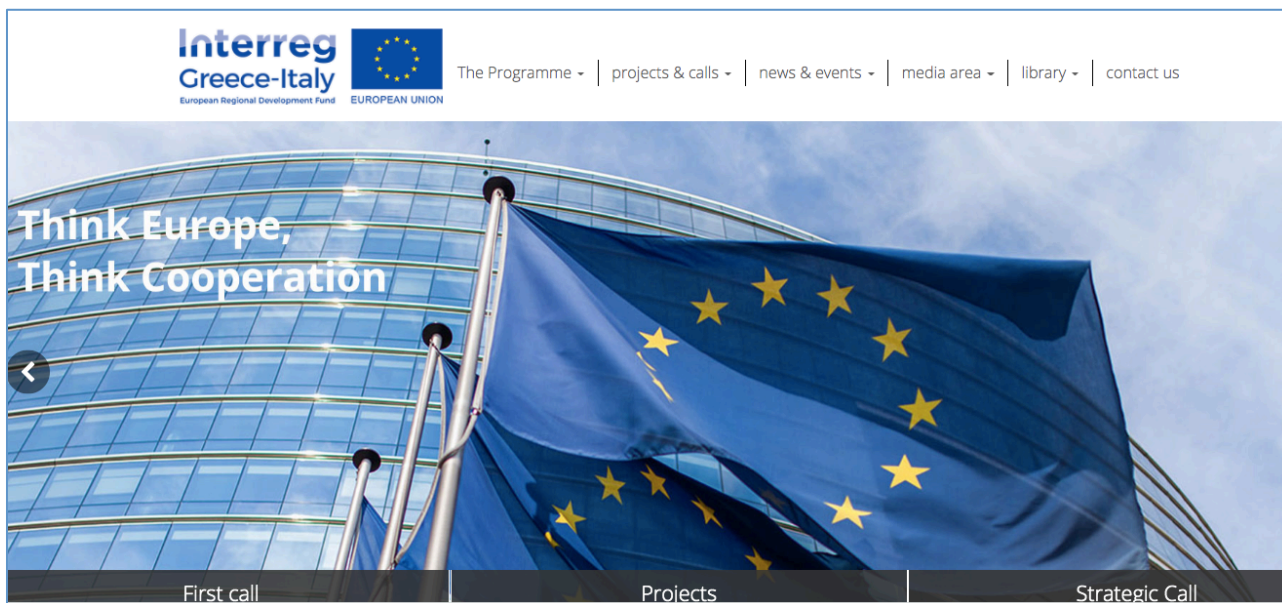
Interreg
Greece-Italy
European Regional Development Fund

EUROPEAN UNION

The Programme | projects & calls | news & events | media area | library | contact us

Think Europe,
Think Cooperation

First call | Projects | Strategic Call